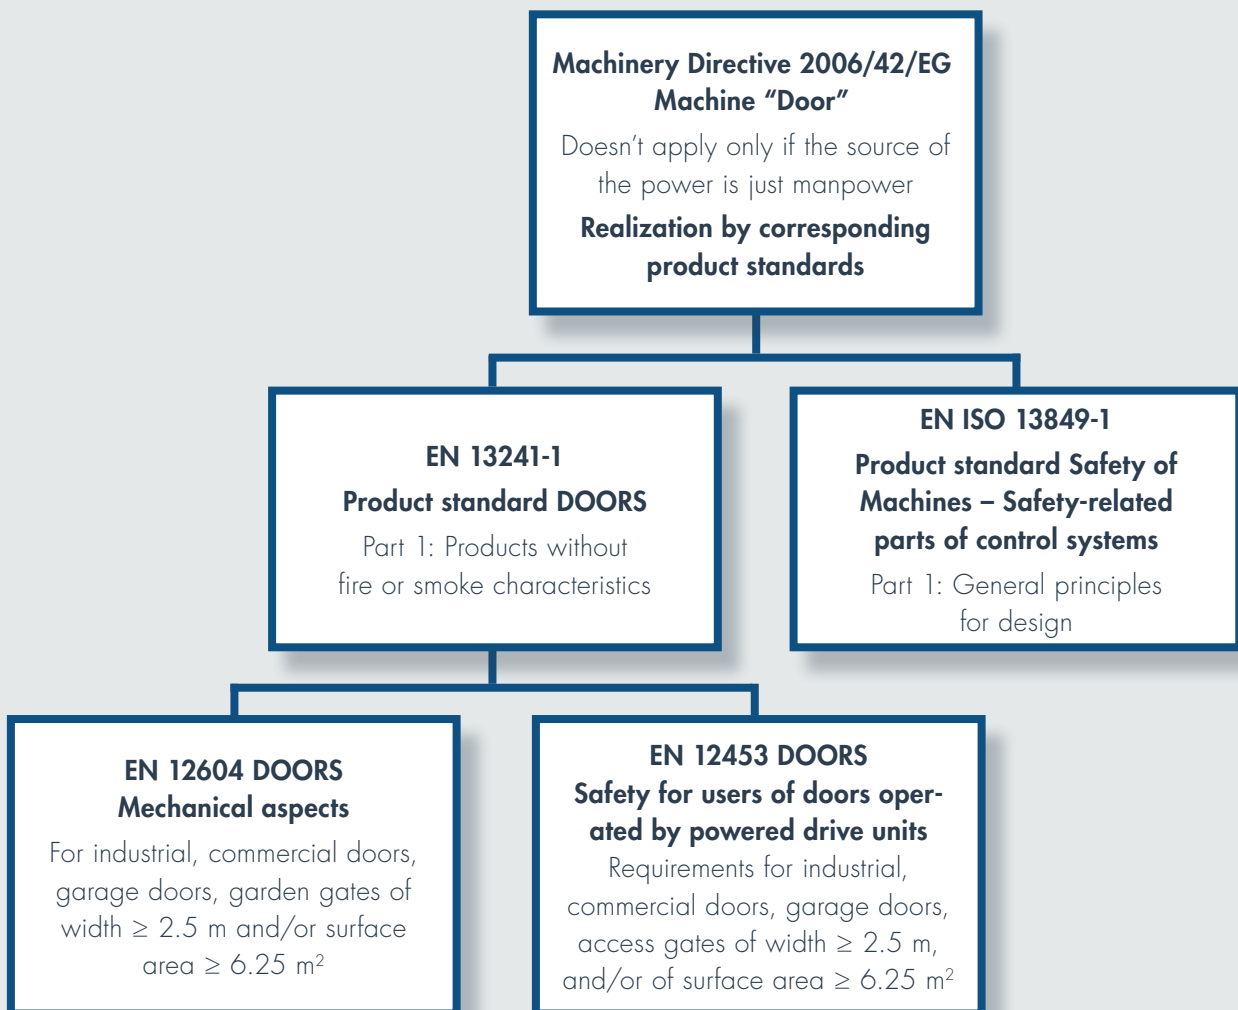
Machinery Directive 2006/42/EG
Machine “Door”

Doesn’t apply only if the source of the power is just manpower

Realization by corresponding product standards

EN 13241-1
Product standard DOORS

Part 1: Products without fire or smoke characteristics

EN ISO 13849-1
Product standard Safety of Machines – Safety-related parts of control systems

Part 1: General principles for design

EN 12604 DOORS
Mechanical aspects

For industrial, commercial doors, garage doors, garden gates of width $\geq 2.5$ m and/or surface area $\geq 6.25$ m$^2$

EN 12453 DOORS
Safety for users of doors operated by powered drive units

Requirements for industrial, commercial doors, garage doors, access gates of width $\geq 2.5$ m, and/or of surface area $\geq 6.25$ m$^2$